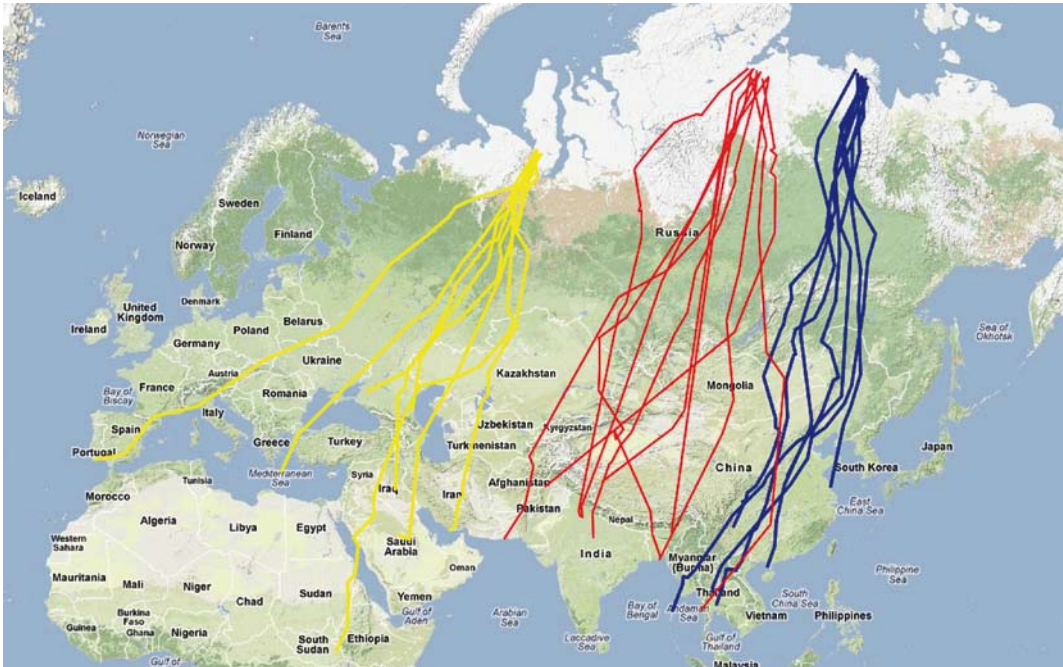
Barents Sea

Norwegian Sea

Iceland

Sweden

Finland

Norway

United Kingdom

Denmark

Ireland

Poland

Belarus

Germany

Ukraine

Bay of Biscay

France

Austria

Romania

Italy

Spain

Portugal

Greece

Turkey

Mediterranean Sea

Kazakhstan

Uzbekistan

Kyrgyzstan

Turkmenistan

Syria

Iraq

Iran

Afghanistan

Pakistan

Morocco

Tunisia

Algeria

Libya

Egypt

Western Sahara

Saudi Arabia

Oman

Mauritania

Mali

Niger

Chad

Sudan

Yemen

Gulf of Aden

Burkina Faso

Guinea

Ghana

Nigeria

South Sudan

Ethiopia

Gulf of

Arabian Sea

Laccadive Sea

India

Nepal

Russia

Mongolia

China

Myanmar (Burma)

Bay of Bengal

Andaman Sea

Thailand

Gulf of Thailand

Vietnam

Malaysia

South China Sea

Philippines

Philippine Sea

East China Sea

South Korea

Japan

Sea of Okhotsk